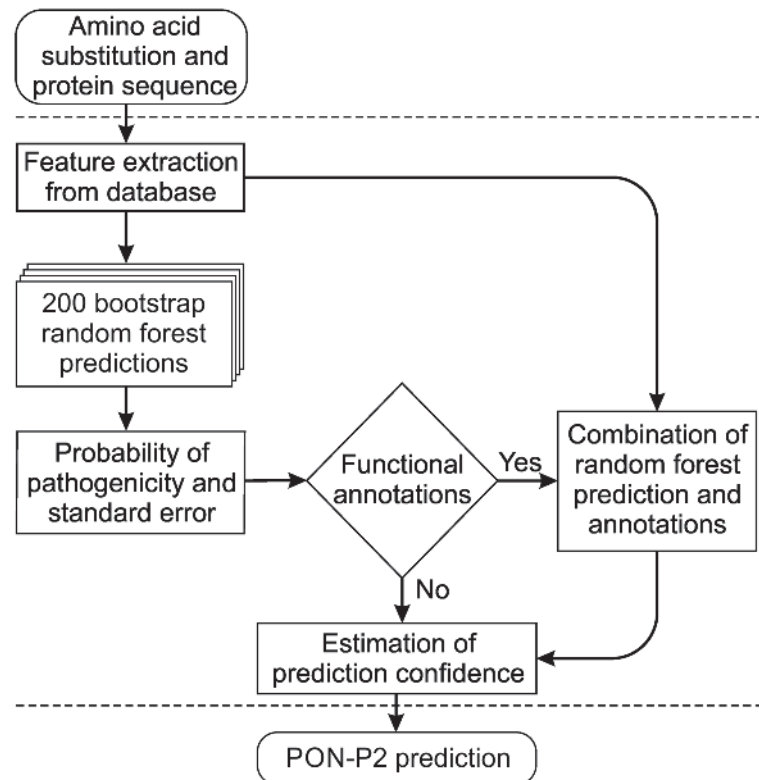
Amino acid substitution and protein sequence

Feature extraction from database

200 bootstrap random forest predictions

Probability of pathogenicity and standard error

Functional annotations

Yes

Combination of random forest prediction and annotations

No

Estimation of prediction confidence

PON-P2 prediction